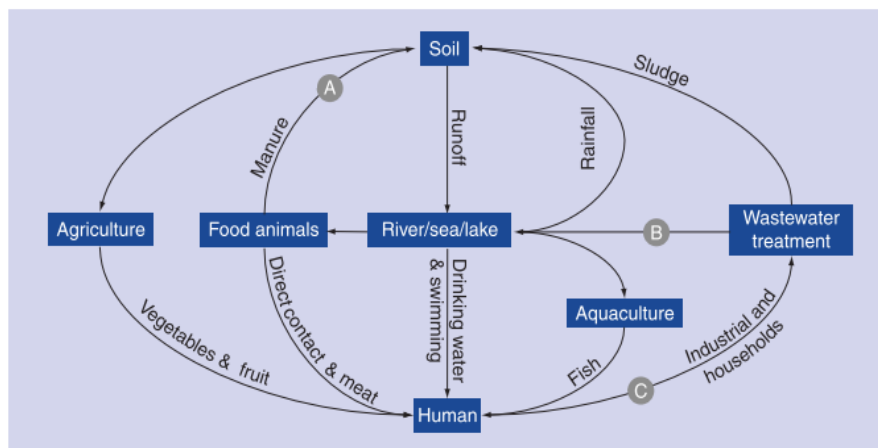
Soil

Sludge

A

Manure

Runoff

Rainfall

Agriculture

Food animals

River/sea/lake

B

Wastewater treatment

Direct contact & meat

Drinking water & swimming

Aquaculture

Vegetables & fruit

Fish

Industrial and households

C

Human